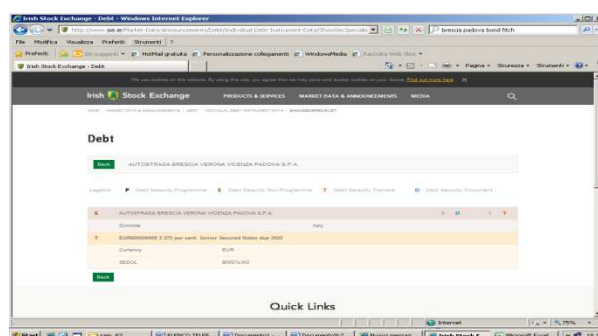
Irish Stock Exchange - Debt - Windows Internet Explorer

http://www.ise.ie/Market-Data-Announcements/Debt/Individual-Debt-Instrument-Data/ShowSecSpecial

brescia padova bond fitch

File Modifica Visualizza Preferiti Strumenti ?

Preferiti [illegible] HotMail gratuita Personalizzazione collegamenti WindowsMedia Raccolta Web Slice

Irish Stock Exchange - Debt

Pagina Sicurezza Strumenti

We use cookies on this website. By using the site, you agree that we may store and access cookies on your device. Find out more here

Irish Stock Exchange PRODUCTS & SERVICES MARKET DATA & ANNOUNCEMENTS MEDIA

HOME > MARKET DATA & ANNOUNCEMENTS > DEBT > INDIVIDUAL DEBT INSTRUMENT DATA > SHOWSECSPECIAL

Debt

Back

AUTOSTRADA BRESCIA VERONA VICENZA PADOVA S.P.A.

Legend: P Debt Security Programme S Debt Security Non-Programme T Debt Security Tranche D Debt Security Document

S AUTOSTRADA BRESCIA VERONA VICENZA PADOVA S.P.A.

Domicile Italy

T EUR600000000 2.375 per cent. Senior Secured Notes due 2020

Currency EUR

SEDOL BWD1LW2

Back

Quick Links

Internet

75%

Start